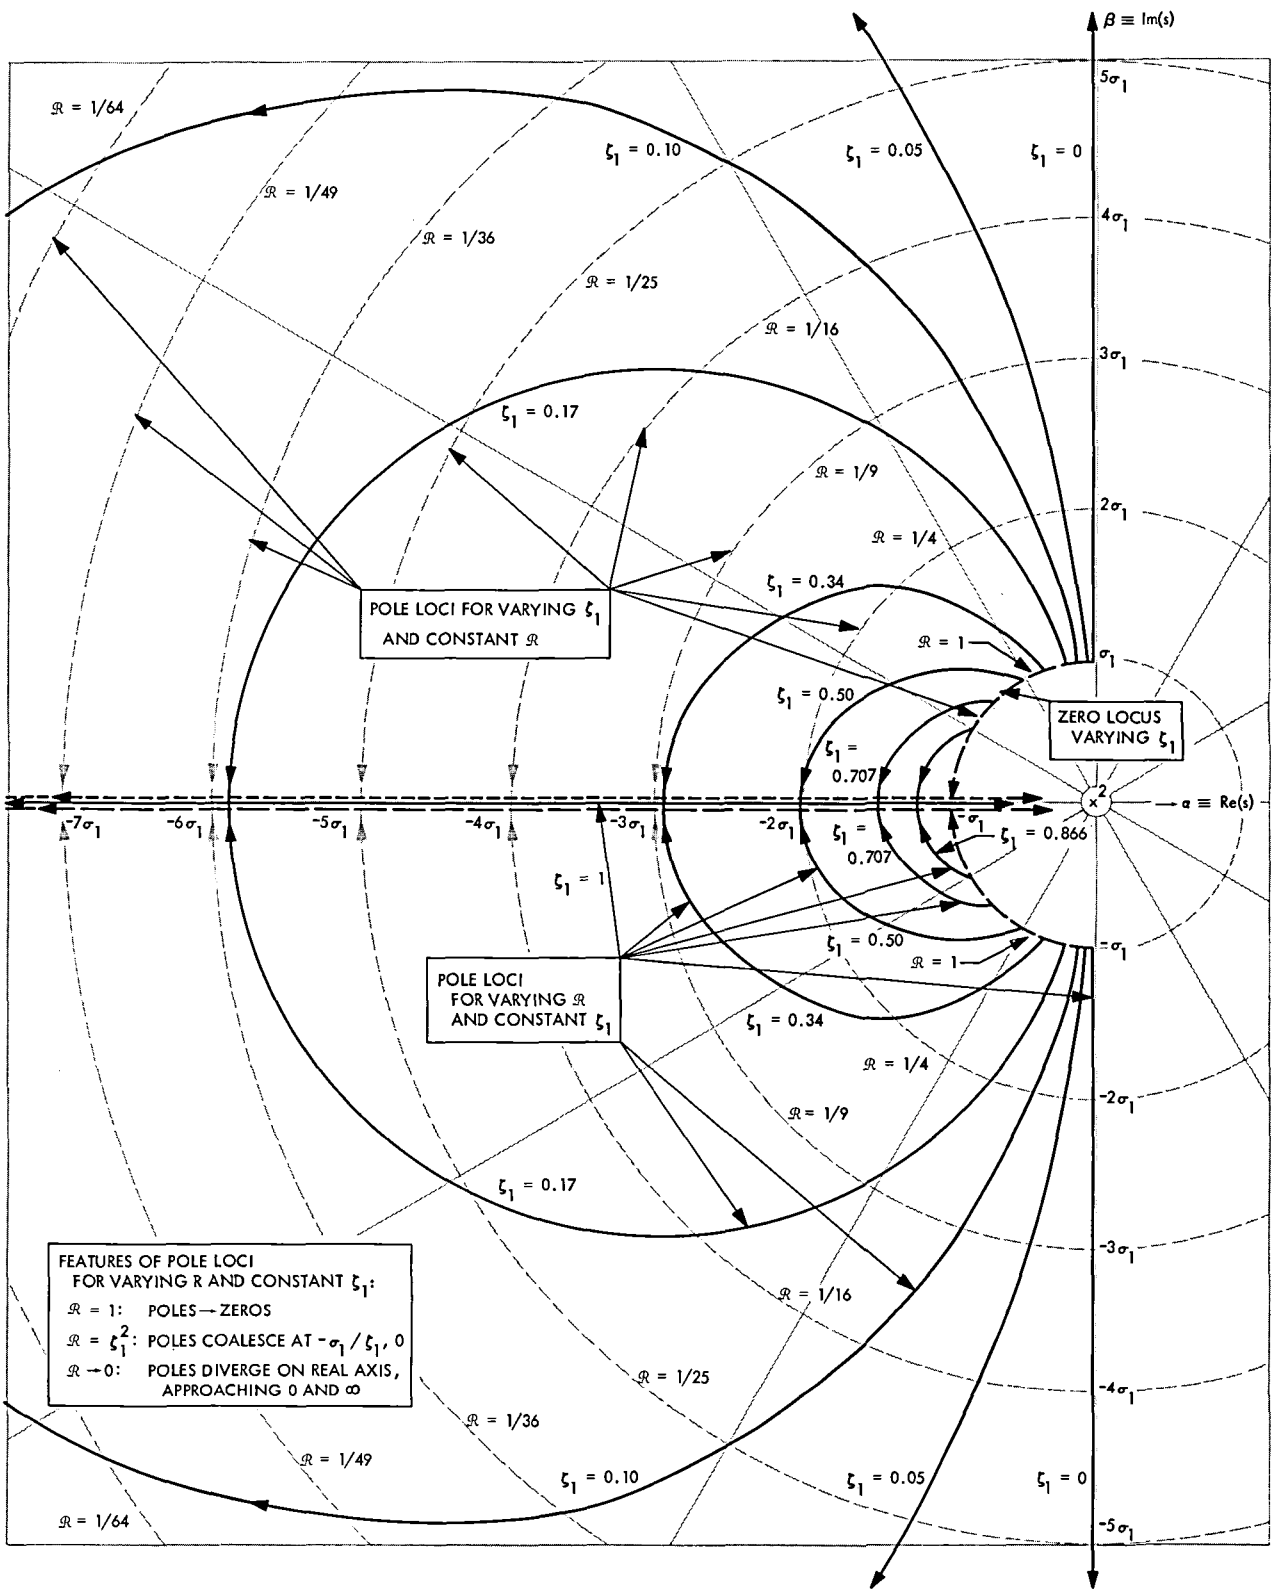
$\beta \equiv \text{Im}(s)$

$5\sigma_1$

$\mathcal{R} = 1/64$

$\zeta_1 = 0.10$

$\zeta_1 = 0.05$

$\zeta_1 = 0$

$\mathcal{R} = 1/49$

$4\sigma_1$

$\mathcal{R} = 1/36$

$\mathcal{R} = 1/25$

$\mathcal{R} = 1/16$

$3\sigma_1$

$\zeta_1 = 0.17$

$\mathcal{R} = 1/9$

$2\sigma_1$

$\mathcal{R} = 1/4$

$\zeta_1 = 0.34$

POLE LOCI FOR VARYING $\zeta_1$ AND CONSTANT $\mathcal{R}$

$\mathcal{R} = 1$

$\sigma_1$

$\zeta_1 = 0.50$

ZERO LOCUS VARYING $\zeta_1$

$\zeta_1 = 0.707$

2

$\alpha \equiv \text{Re}(s)$

$-7\sigma_1$

$-6\sigma_1$

$-5\sigma_1$

$-4\sigma_1$

$-3\sigma_1$

$-2\sigma_1$

$-\sigma_1$

$\zeta_1 = 0.707$

$\zeta_1 = 0.866$

$\zeta_1 = 1$

$\zeta_1 = 0.50$

$\mathcal{R} = 1$

$-\sigma_1$

POLE LOCI FOR VARYING $\mathcal{R}$ AND CONSTANT $\zeta_1$

$\zeta_1 = 0.34$

$\mathcal{R} = 1/4$

$\mathcal{R} = 1/9$

$-2\sigma_1$

$\zeta_1 = 0.17$

$-3\sigma_1$

FEATURES OF POLE LOCI FOR VARYING R AND CONSTANT $\zeta_1$:

$\mathcal{R} = 1$: POLES $\rightarrow$ ZEROS

$\mathcal{R} = \zeta_1^2$: POLES COALESCE AT $-\sigma_1 / \zeta_1$, 0

$\mathcal{R} \rightarrow 0$: POLES DIVERGE ON REAL AXIS, APPROACHING 0 AND $\infty$

$\mathcal{R} = 1/16$

$\mathcal{R} = 1/25$

$-4\sigma_1$

$\mathcal{R} = 1/36$

$\mathcal{R} = 1/49$

$\zeta_1 = 0.10$

$\zeta_1 = 0.05$

$\zeta_1 = 0$

$\mathcal{R} = 1/64$

$-5\sigma_1$